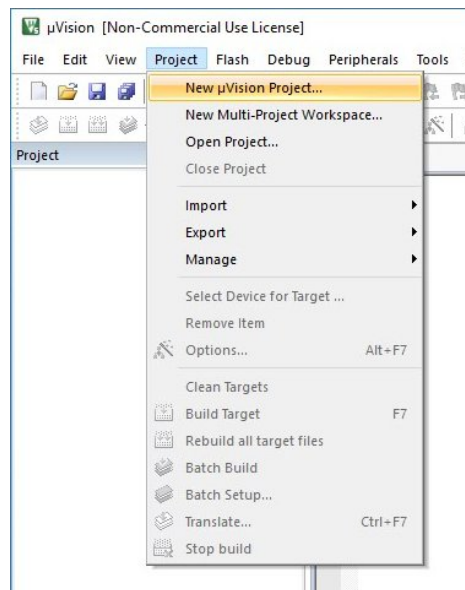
µVision [Non-Commercial Use License]

File Edit View Project Flash Debug Peripherals Tools

Project

New µVision Project...
New Multi-Project Workspace...
Open Project...
Close Project
Import
Export
Manage
Select Device for Target ...
Remove Item
Options... Alt+F7
Clean Targets
Build Target F7
Rebuild all target files
Batch Build
Batch Setup...
Translate... Ctrl+F7
Stop build